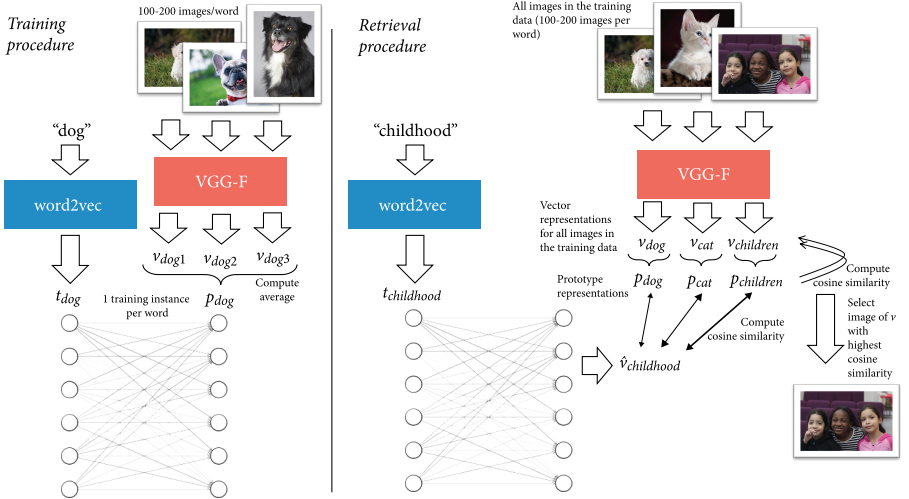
*Training procedure*

100-200 images/word

"dog"

word2vec

VGG-F

$v_{dog1}$ $v_{dog2}$ $v_{dog3}$

Compute average

$t_{dog}$

1 training instance per word

$p_{dog}$

*Retrieval procedure*

All images in the training data (100-200 images per word)

"childhood"

word2vec

VGG-F

Vector representations for all images in the training data

$v_{dog}$ $v_{cat}$ $v_{children}$

Prototype representations

$p_{dog}$ $p_{cat}$ $p_{children}$

Compute cosine similarity

$t_{childhood}$

Compute cosine similarity

$\hat{v}_{childhood}$

Select image of $v$ with highest cosine similarity